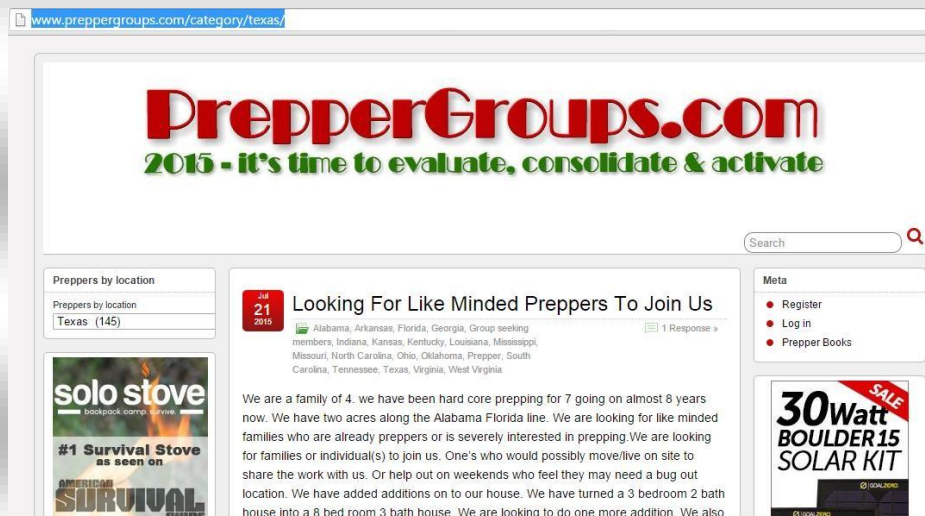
www.preppergroups.com/category/texas/

PrepperGroups.com
2015 - it's time to evaluate, consolidate & activate

Search

Preppers by location

Preppers by location
Texas (145)

solo stove
backpack. camp. survive.
#1 Survival Stove
as seen on
AMERICAN SURVIVAL

Jul
21
2015

Looking For Like Minded Preppers To Join Us

Alabama, Arkansas, Florida, Georgia, Group seeking members, Indiana, Kansas, Kentucky, Louisiana, Mississippi, Missouri, North Carolina, Ohio, Oklahoma, Prepper, South Carolina, Tennessee, Texas, Virginia, West Virginia

1 Response »

We are a family of 4. we have been hard core prepping for 7 going on almost 8 years now. We have two acres along the Alabama Florida line. We are looking for like minded families who are already preppers or is severely interested in prepping.We are looking for families or individual(s) to join us. One's who would possibly move/live on site to share the work with us. Or help out on weekends who feel they may need a bug out location. We have added additions on to our house. We have turned a 3 bedroom 2 bath house into a 8 bed room 3 bath house. We are looking to do one more addition. We also

Meta

Register
Log in
Prepper Books

SALE
30Watt
BOULDER 15
SOLAR KIT
GOAL ZERO